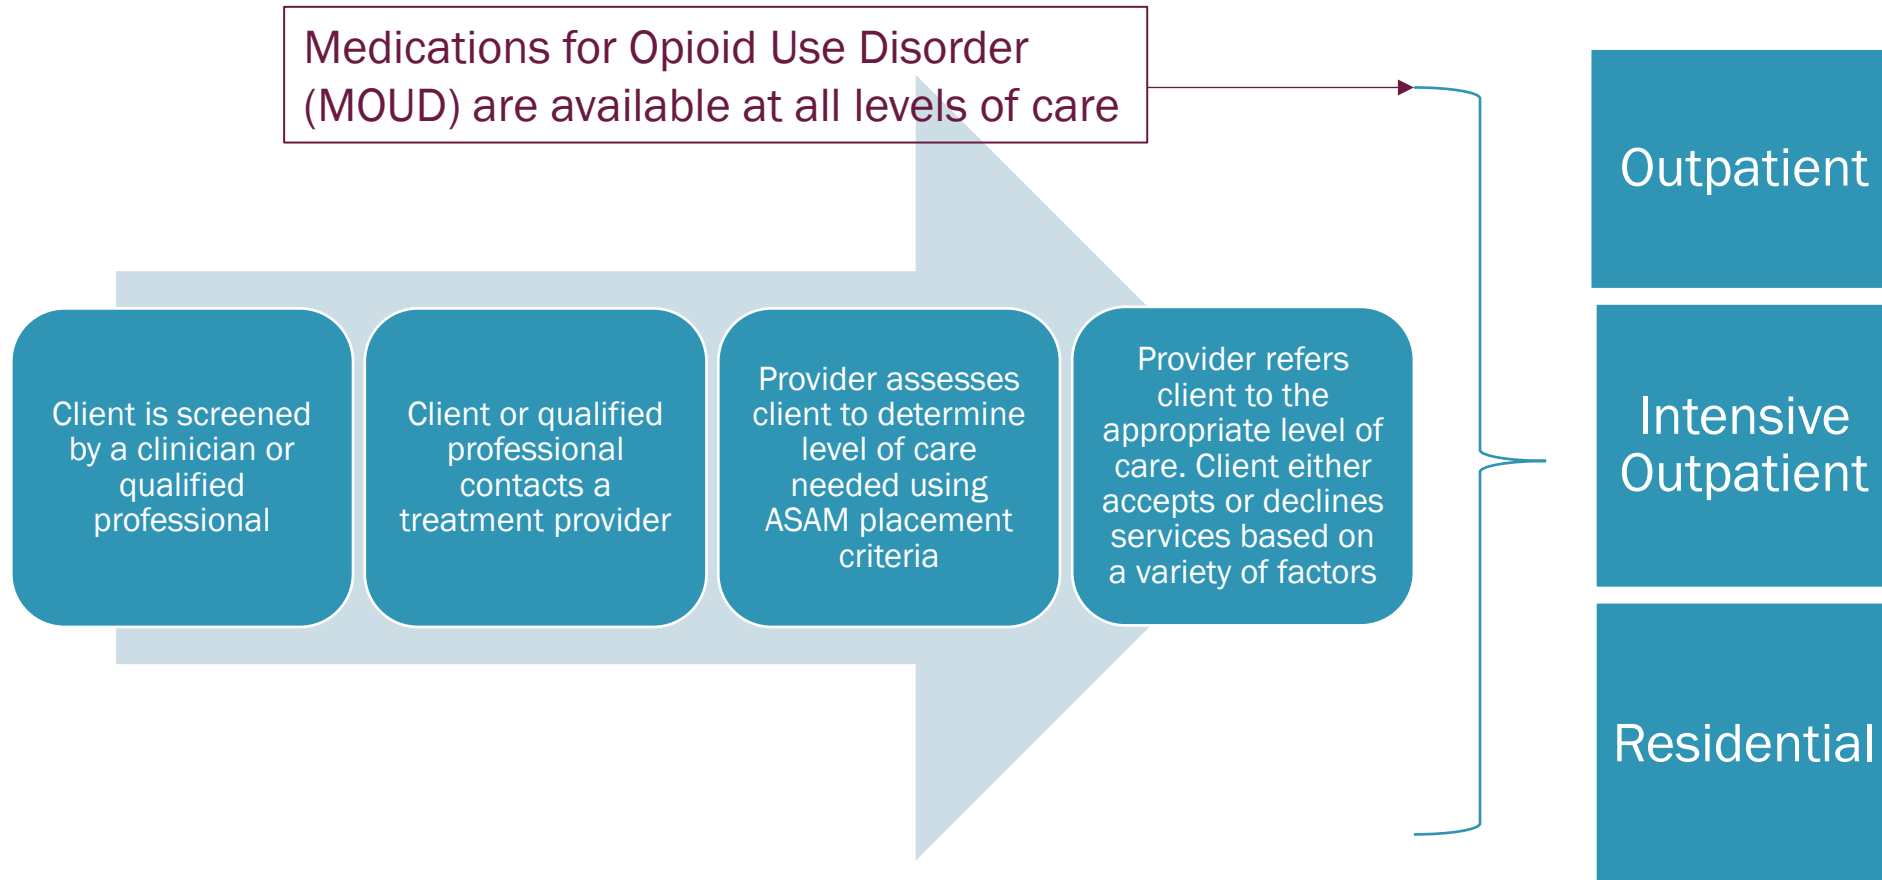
Medications for Opioid Use Disorder (MOUD) are available at all levels of care

Client is screened by a clinician or qualified professional

Client or qualified professional contacts a treatment provider

Provider assesses client to determine level of care needed using ASAM placement criteria

Provider refers client to the appropriate level of care. Client either accepts or declines services based on a variety of factors

Outpatient

Intensive Outpatient

Residential